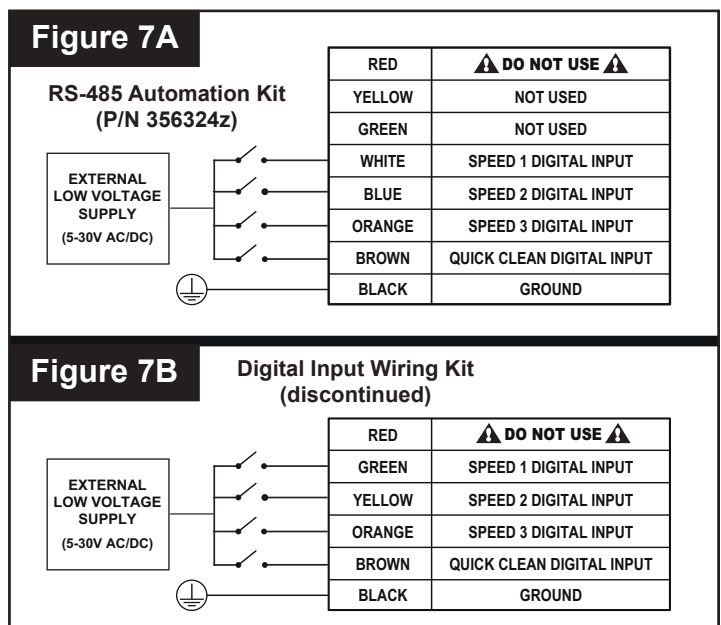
Figure 7A

RS-485 Automation Kit
(P/N 356324z)

EXTERNAL LOW VOLTAGE SUPPLY
(5-30V AC/DC)

| RED | DO NOT USE |
|---|---|
| YELLOW | NOT USED |
| GREEN | NOT USED |
| WHITE | SPEED 1 DIGITAL INPUT |
| BLUE | SPEED 2 DIGITAL INPUT |
| ORANGE | SPEED 3 DIGITAL INPUT |
| BROWN | QUICK CLEAN DIGITAL INPUT |
| BLACK | GROUND |

Figure 7B

Digital Input Wiring Kit
(discontinued)

EXTERNAL LOW VOLTAGE SUPPLY
(5-30V AC/DC)

| RED | DO NOT USE |
|---|---|
| GREEN | SPEED 1 DIGITAL INPUT |
| YELLOW | SPEED 2 DIGITAL INPUT |
| ORANGE | SPEED 3 DIGITAL INPUT |
| BROWN | QUICK CLEAN DIGITAL INPUT |
| BLACK | GROUND |